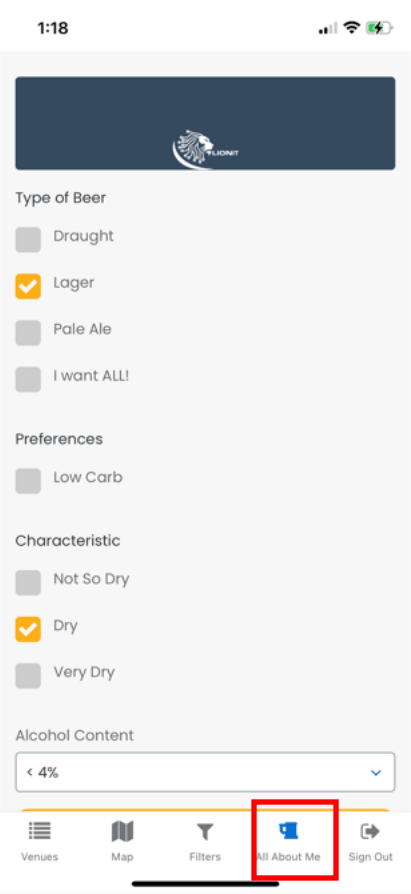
1:18

LIONIT

Type of Beer

Draught

Lager

Pale Ale

I want ALL!

Preferences

Low Carb

Characteristic

Not So Dry

Dry

Very Dry

Alcohol Content

< 4%

Venues

Map

Filters

All About Me

Sign Out